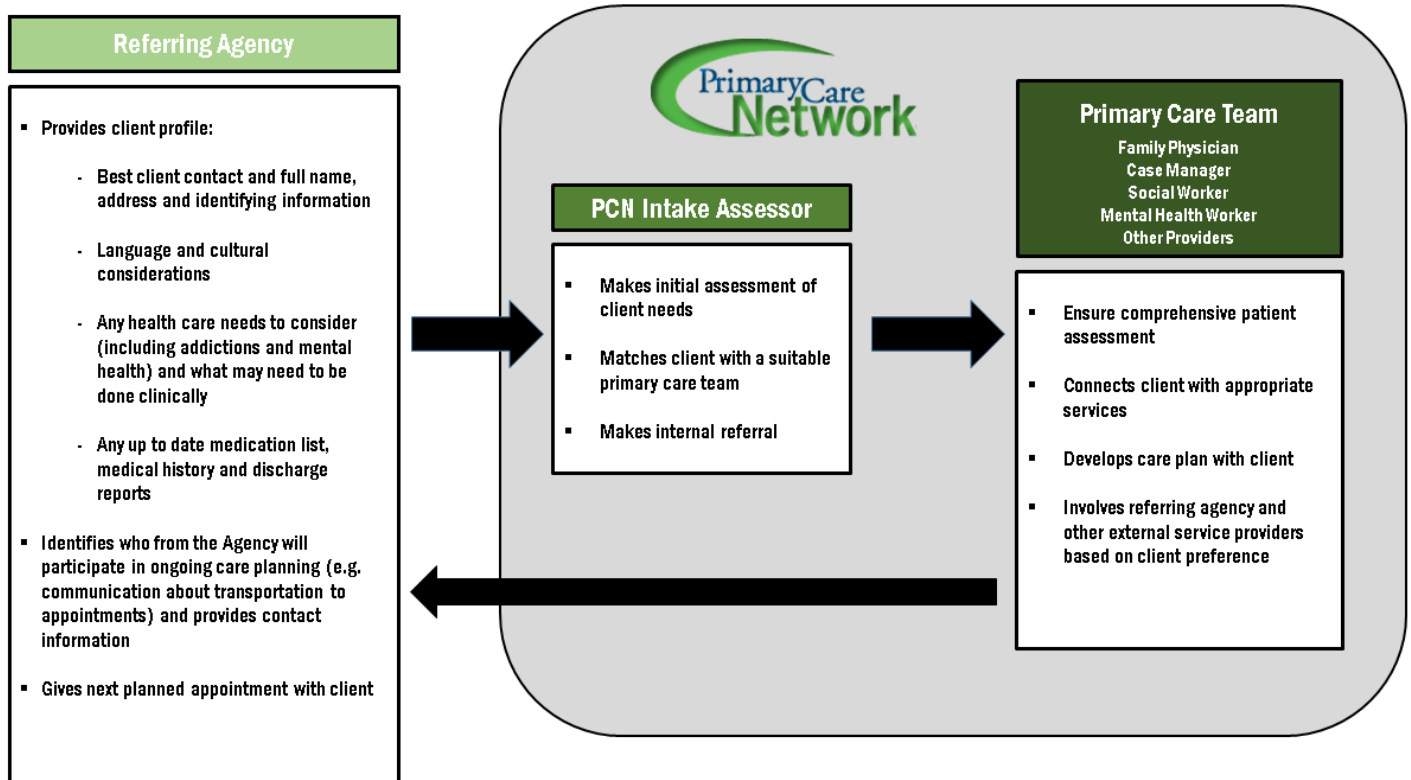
Referring Agency

- Provides client profile:
  - Best client contact and full name, address and identifying information
  - Language and cultural considerations
  - Any health care needs to consider (including addictions and mental health) and what may need to be done clinically
  - Any up to date medication list, medical history and discharge reports
- Identifies who from the Agency will participate in ongoing care planning (e.g. communication about transportation to appointments) and provides contact information
- Gives next planned appointment with client

PrimaryCare Network

PCN Intake Assessor

- Makes initial assessment of client needs
- Matches client with a suitable primary care team
- Makes internal referral

Primary Care Team
Family Physician
Case Manager
Social Worker
Mental Health Worker
Other Providers

- Ensure comprehensive patient assessment
- Connects client with appropriate services
- Develops care plan with client
- Involves referring agency and other external service providers based on client preference